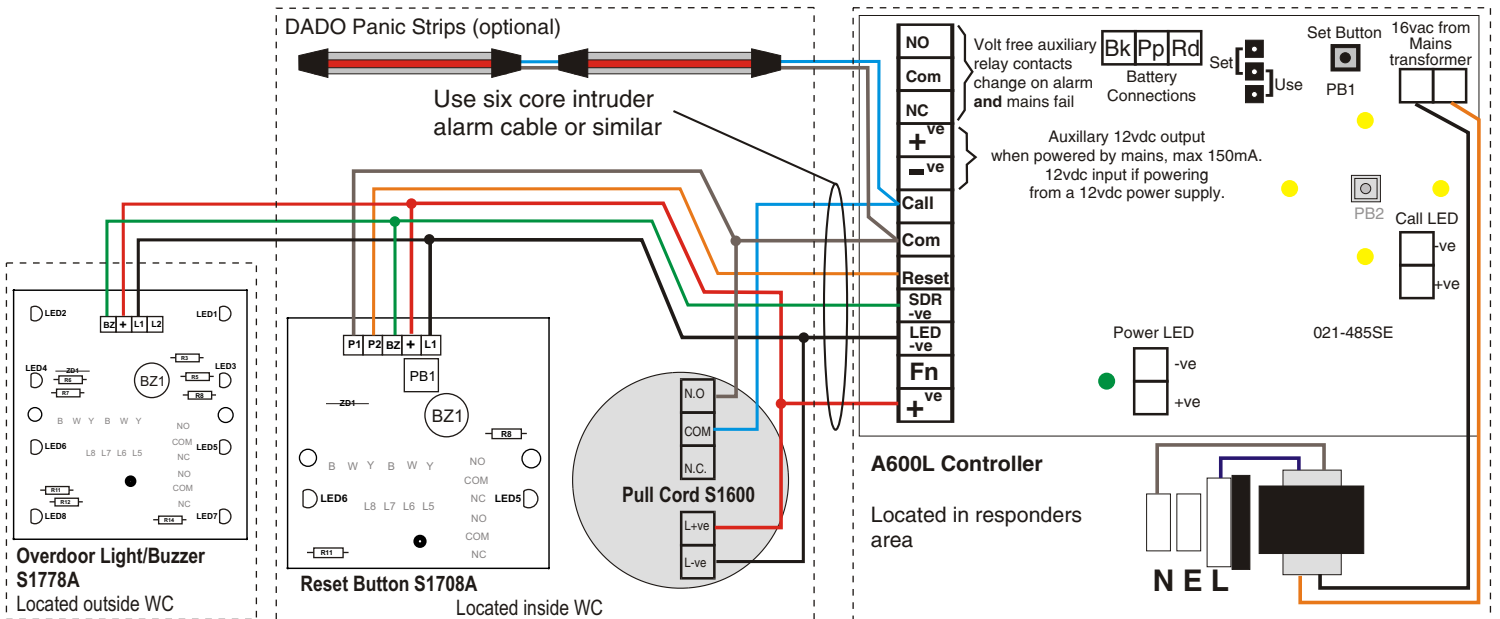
DADO Panic Strips (optional)

Use six core intruder alarm cable or similar

NO
Com
NC
Volt free auxiliary relay contacts change on alarm **and** mains fail

Bk Pp Rd
Battery Connections

Set
Use

Set Button
PB1

16vac from Mains transformer

+ve
-ve
Auxillary 12vdc output when powered by mains, max 150mA. 12vdc input if powering from a 12vdc power supply.

PB2
Call LED
-ve
+ve

Call
Com
Reset
SDR -ve
LED -ve
Fn
+ve

Power LED
-ve
+ve

021-485SE

A600L Controller

Located in responders area

N E L

LED2
BZ + L1 L2
LED1
LED4
ZD1
R3
LED3
R6
R5
R7
BZ1
R8
B W Y B W Y
NO
COM
LED6
LED5
L8 L7 L6 L5
NC
NO
R11
COM
R12
NC
LED8
R14
LED7

Overdoor Light/Buzzer S1778A
Located outside WC

P1 P2 BZ + L1
PB1
ZD1
BZ1
R8
B W Y B W Y
NO
COM
LED6
L8 L7 L6 L5
NC
LED5
NO
COM
R11
NC

Reset Button S1708A
Located inside WC

N.O
COM
N.C.
Pull Cord S1600
L+ve
L-ve